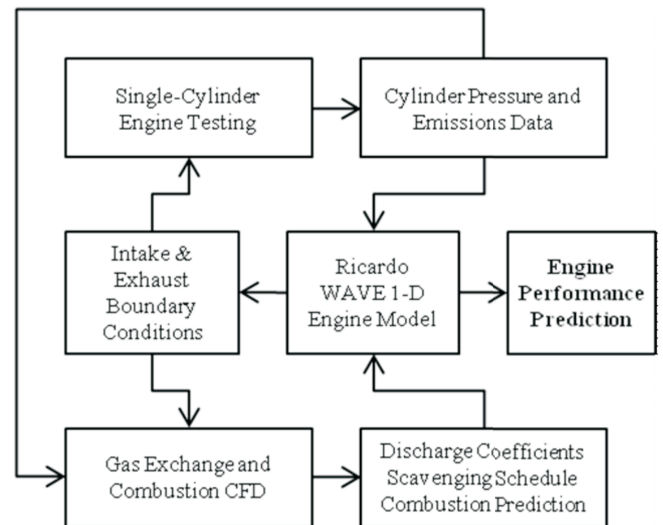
Single-Cylinder Engine Testing

Cylinder Pressure and Emissions Data

Intake & Exhaust Boundary Conditions

Ricardo WAVE 1-D Engine Model

Engine Performance Prediction

Gas Exchange and Combustion CFD

Discharge Coefficients Scavenging Schedule Combustion Prediction